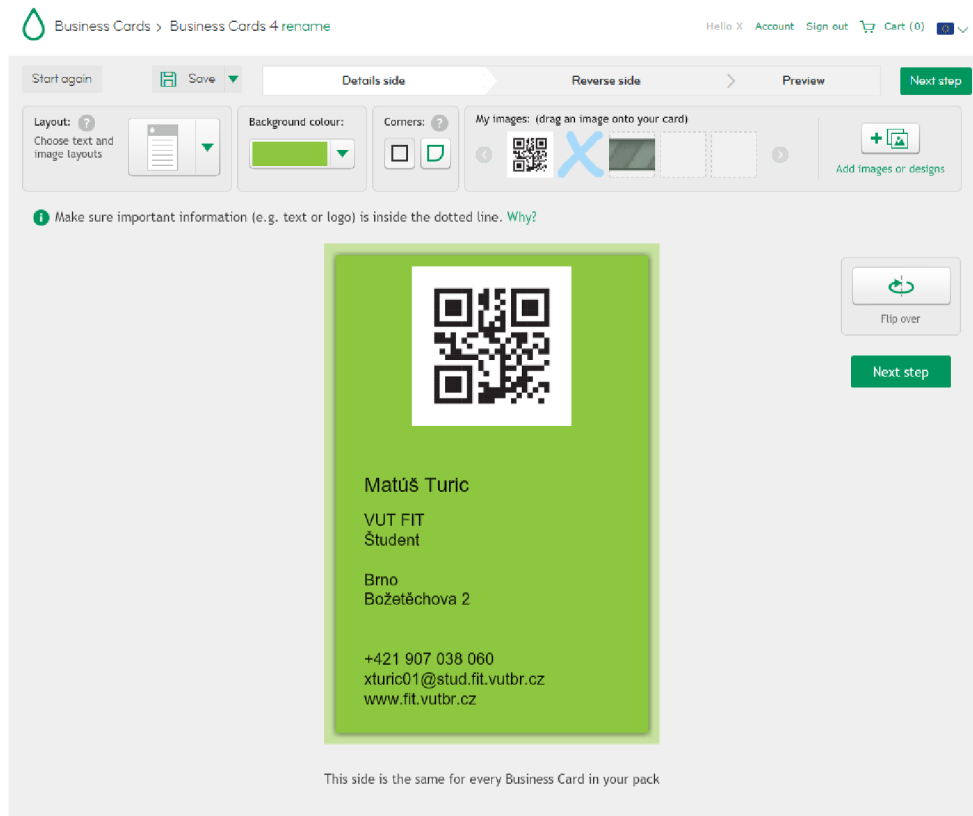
Business Cards > Business Cards 4 rename

Hello X Account Sign out Cart (0)

Start again Save

Details side Reverse side Preview Next step

Layout: ? Choose text and image layouts

Background colour:

Corners: ?

My images: (drag an image onto your card)

Add images or designs

Make sure important information (e.g. text or logo) is inside the dotted line. Why?

Matúš Turic

VUT FIT
Študent

Brno
Božetěchova 2

+421 907 038 060
xturic01@stud.fit.vutbr.cz
www.fit.vutbr.cz

Flip over

Next step

This side is the same for every Business Card in your pack